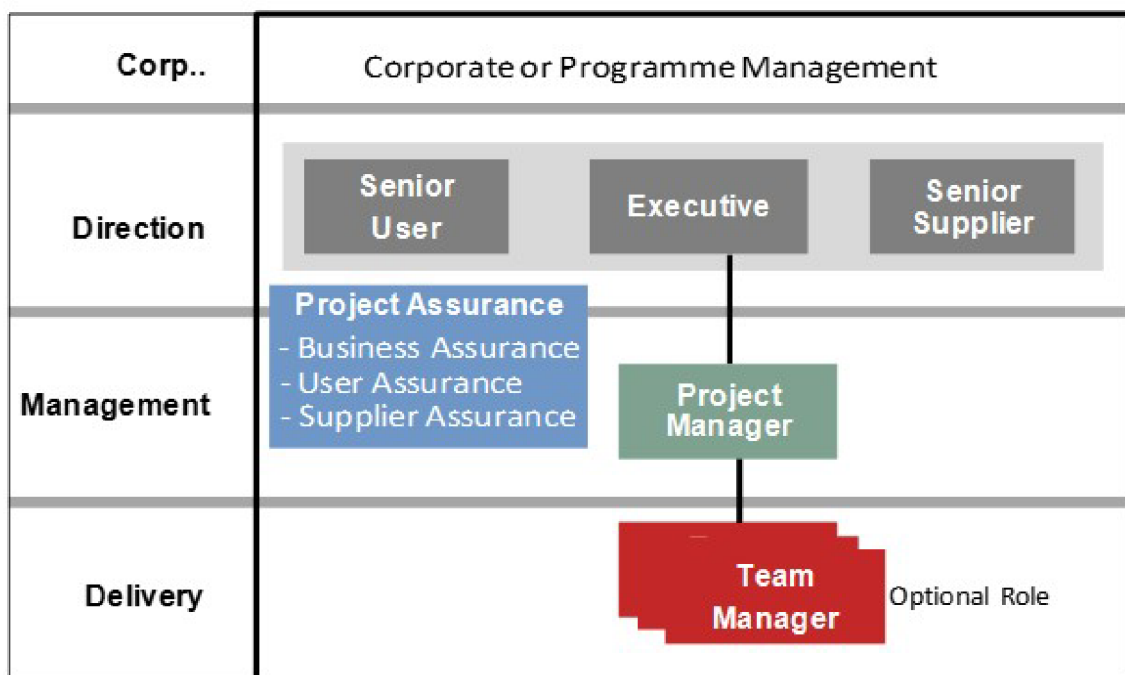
Corp..

Corporate or Programme Management

Direction

Senior User

Executive

Senior Supplier

Project Assurance
- Business Assurance
- User Assurance
- Supplier Assurance

Management

Project Manager

Delivery

Team Manager

Optional Role